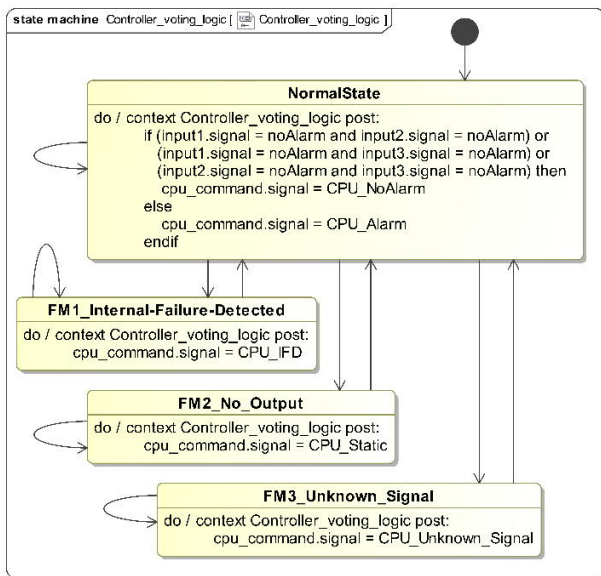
state machine Controller_voting_logic [ Controller_voting_logic ]

NormalState

do / context Controller_voting_logic post:
if (input1.signal = noAlarm and input2.signal = noAlarm) or
(input1.signal = noAlarm and input3.signal = noAlarm) or
(input2.signal = noAlarm and input3.signal = noAlarm) then
cpu_command.signal = CPU_NoAlarm
else
cpu_command.signal = CPU_Alarm
endif

FM1_Internal-Failure-Detected

do / context Controller_voting_logic post:
cpu_command.signal = CPU_IFD

FM2_No_Output

do / context Controller_voting_logic post:
cpu_command.signal = CPU_Static

FM3_Unknown_Signal

do / context Controller_voting_logic post:
cpu_command.signal = CPU_Unknown_Signal